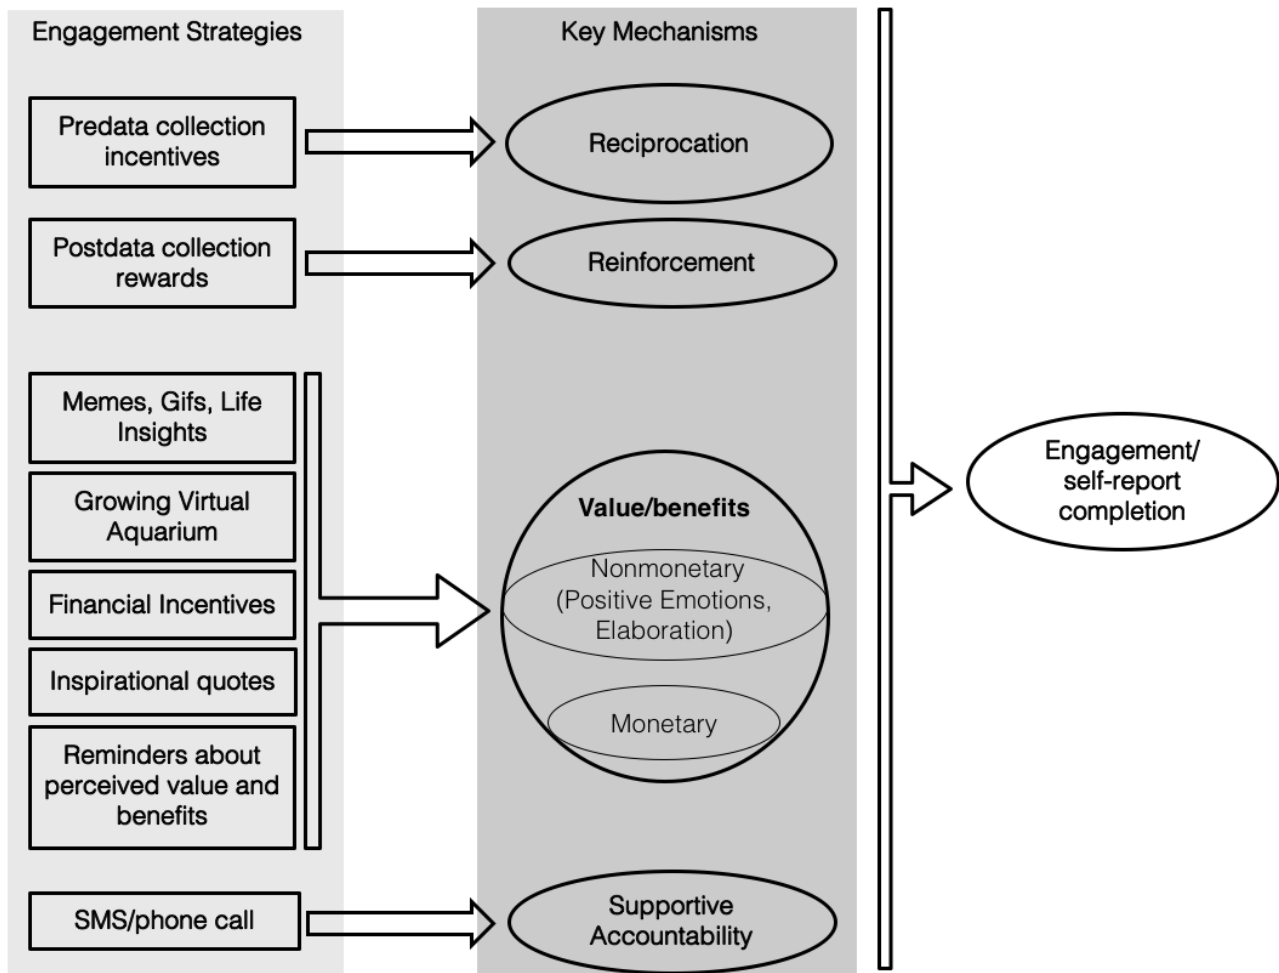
Engagement Strategies

Key Mechanisms

Predata collection incentives

Reciprocation

Postdata collection rewards

Reinforcement

Memes, Gifs, Life Insights

Growing Virtual Aquarium

Financial Incentives

Inspirational quotes

Reminders about perceived value and benefits

Value/benefits

Nonmonetary (Positive Emotions, Elaboration)

Monetary

SMS/phone call

Supportive Accountability

Engagement/ self-report completion